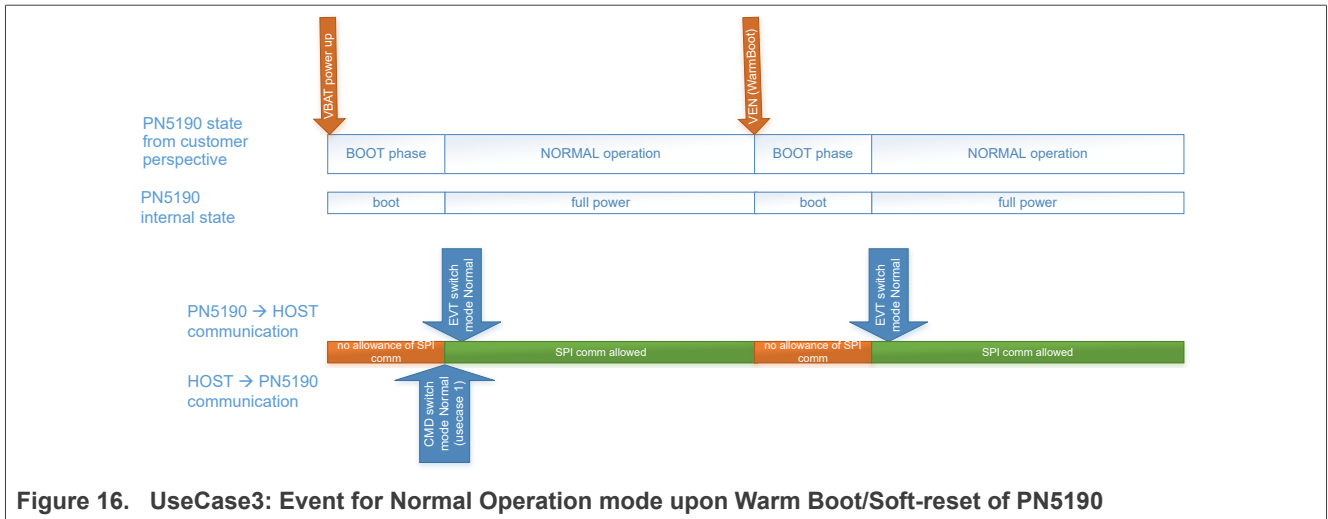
VBAT power up

VEN (WarmBoot)

PN5190 state from customer perspective

| BOOT phase | NORMAL operation | BOOT phase | NORMAL operation |
|---|---|---|---|

PN5190 internal state

| boot | full power | boot | full power |
|---|---|---|---|

EVT switch mode Normal

EVT switch mode Normal

PN5190 → HOST communication

| no allowance of SPI comm | SPI comm allowed | no allowance of SPI comm | SPI comm allowed |
|---|---|---|---|

HOST → PN5190 communication

CMD switch mode Normal (usecase 1)

Figure 16. UseCase3: Event for Normal Operation mode upon Warm Boot/Soft-reset of PN5190